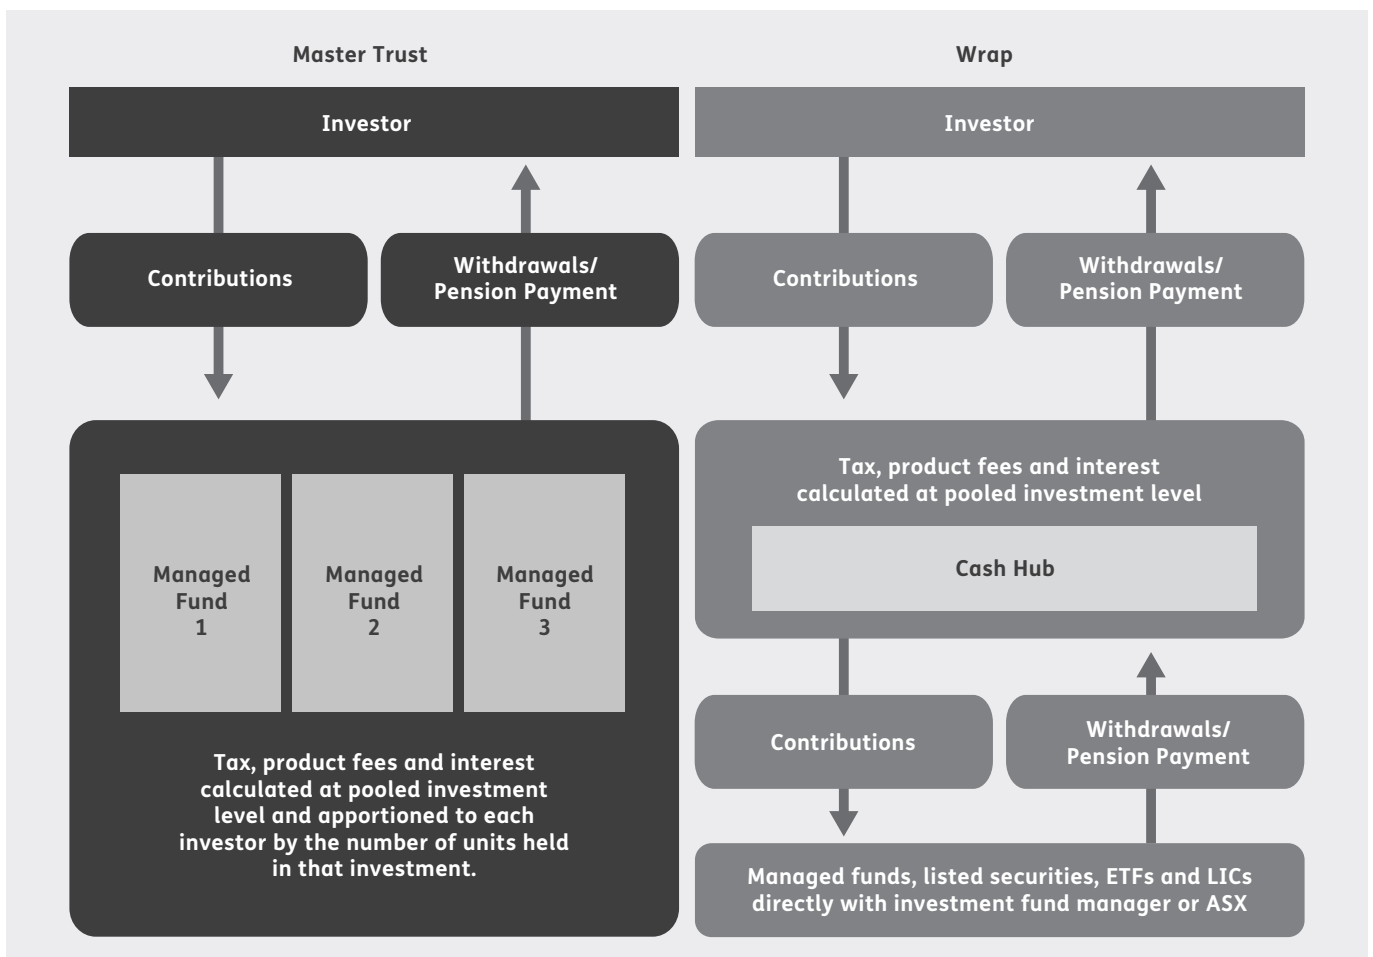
Master Trust

Investor

Contributions

Withdrawals/ Pension Payment

Managed Fund 1

Managed Fund 2

Managed Fund 3

Tax, product fees and interest calculated at pooled investment level and apportioned to each investor by the number of units held in that investment.

Wrap

Investor

Contributions

Withdrawals/ Pension Payment

Tax, product fees and interest calculated at pooled investment level

Cash Hub

Contributions

Withdrawals/ Pension Payment

Managed funds, listed securities, ETFs and LICs directly with investment fund manager or ASX